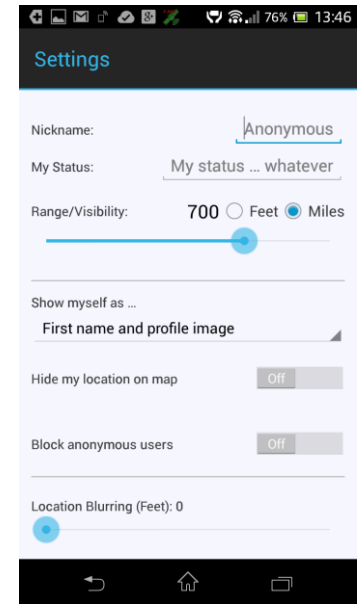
76% 13:46

Settings

Nickname: Anonymous

My Status: My status ... whatever

Range/Visibility: 700 Feet Miles

Show myself as ...

First name and profile image

Hide my location on map Off

Block anonymous users Off

Location Blurring (Feet): 0